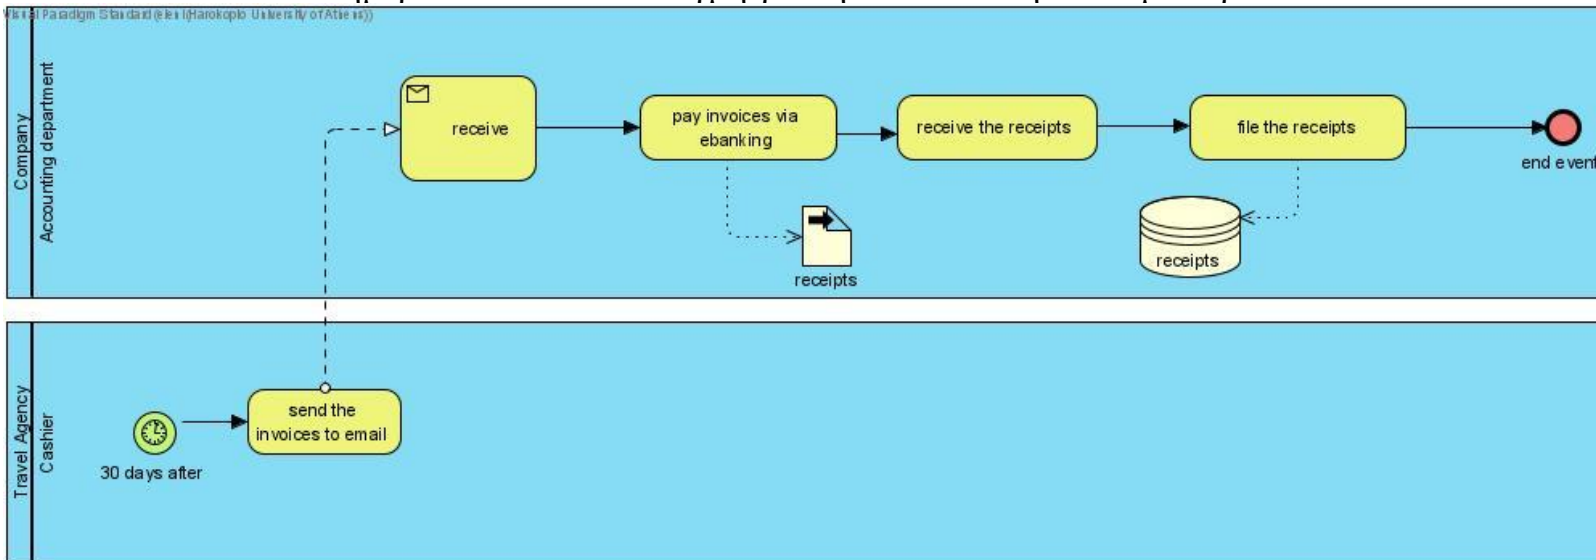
Visual Paradigm Standard (eleni (Harokopio University of Athens))

Company
Accounting department

receive

pay invoices via ebanking

receive the receipts

file the receipts

end event

receipts

receipts

Travel Agency
Cashier

send the invoices to email

30 days after